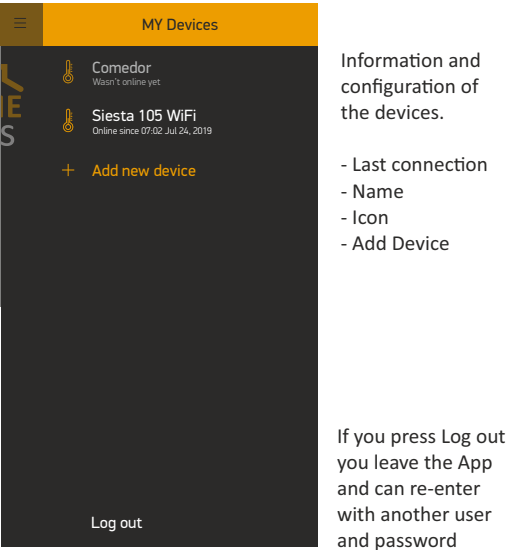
MY Devices

Comedor
Wasn't online yet

Siesta 105 WiFi
Online since 07:02 Jul 24, 2019

+ Add new device

Log out

Information and configuration of the devices.

- Last connection
- Name
- Icon
- Add Device

If you press Log out you leave the App and can re-enter with another user and password